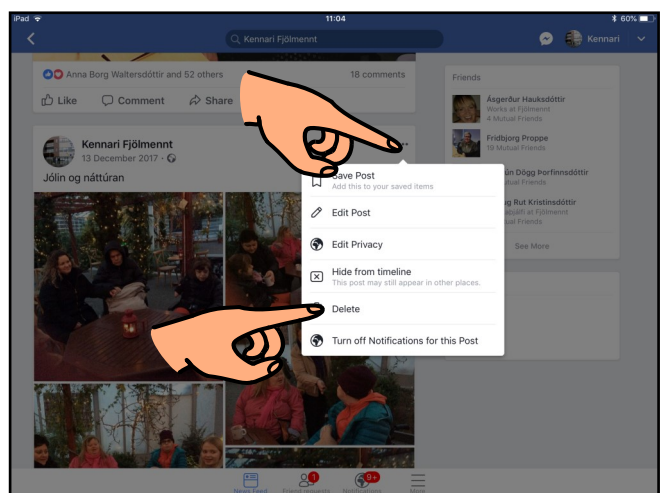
iPad 11:04 60%

Kennari Fjölmennt

Kennari

Anna Borg Waltersdóttir and 52 others

18 comments

Like Comment Share

Kennari Fjölmennt
13 December 2017 ·

Jólin og náttúran

Save Post
Add this to your saved items

Edit Post

Edit Privacy

Hide from timeline
This post may still appear in other places.

Delete

Turn off Notifications for this Post

Friends

Ásgerður Hauksdóttir
Works at Fjölmennt
4 Mutual Friends

Fridbjorg Proppe
10 Mutual Friends

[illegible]ún Dögg Þorfinnsdóttir
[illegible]utual Friends

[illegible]g Rut Kristinsdóttir
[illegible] at Fjölmennt
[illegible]utual Friends

See More

1

9+

News Feed Friend requests Notifications More